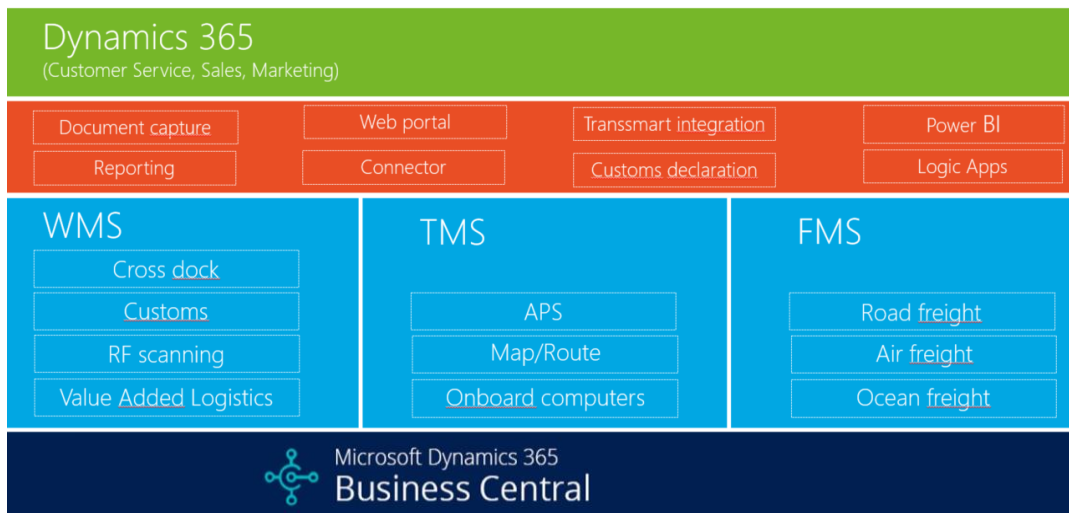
Dynamics 365
(Customer Service, Sales, Marketing)

Document capture

Web portal

Transsmart integration

Power BI

Reporting

Connector

Customs declaration

Logic Apps

WMS

Cross dock

Customs

RF scanning

Value Added Logistics

TMS

APS

Map/Route

Onboard computers

FMS

Road freight

Air freight

Ocean freight

Microsoft Dynamics 365
Business Central